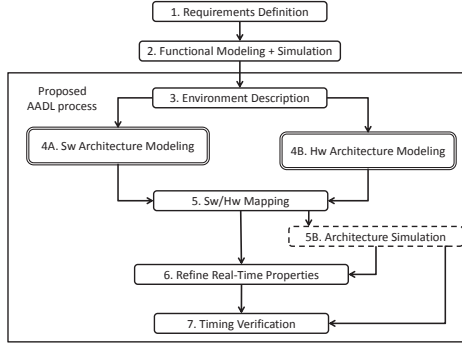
1. Requirements Definition

2. Functional Modeling + Simulation

Proposed AADL process

3. Environment Description

4A. Sw Architecture Modeling

4B. Hw Architecture Modeling

5. Sw/Hw Mapping

5B. Architecture Simulation

6. Refine Real-Time Properties

7. Timing Verification